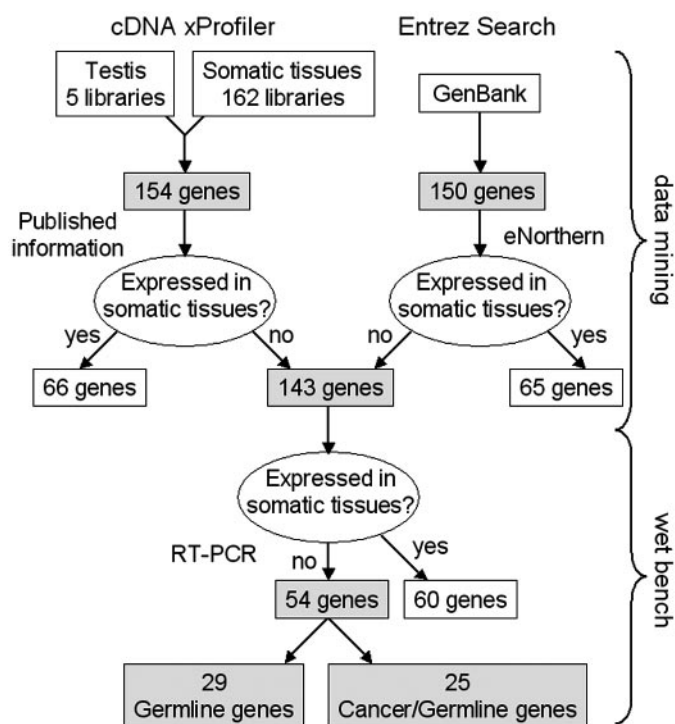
cDNA xProfiler

Entrez Search

Testis
5 libraries

Somatic tissues
162 libraries

GenBank

154 genes

150 genes

Published information

eNorthern

Expressed in somatic tissues?

Expressed in somatic tissues?

yes

no

no

yes

66 genes

143 genes

65 genes

data mining

Expressed in somatic tissues?

RT-PCR

no

yes

54 genes

60 genes

29
Germline genes

25
Cancer/Germline genes

wet bench